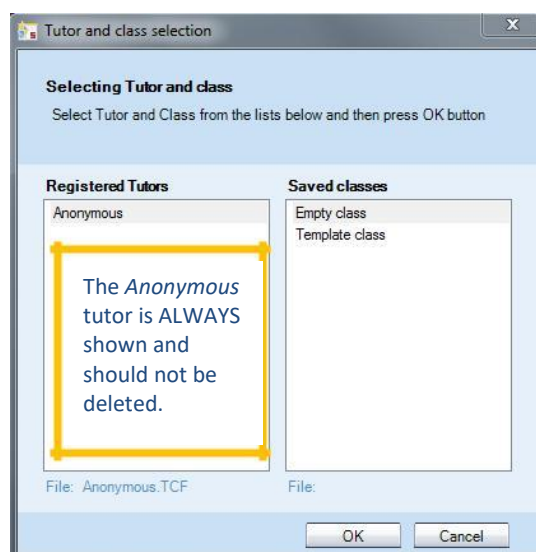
Tutor and class selection

Selecting Tutor and class

Select Tutor and Class from the lists below and then press OK button

Registered Tutors

Anonymous

The *Anonymous* tutor is ALWAYS shown and should not be deleted.

File: Anonymous.TCF

Saved classes

Empty class

Template class

File:

OK

Cancel